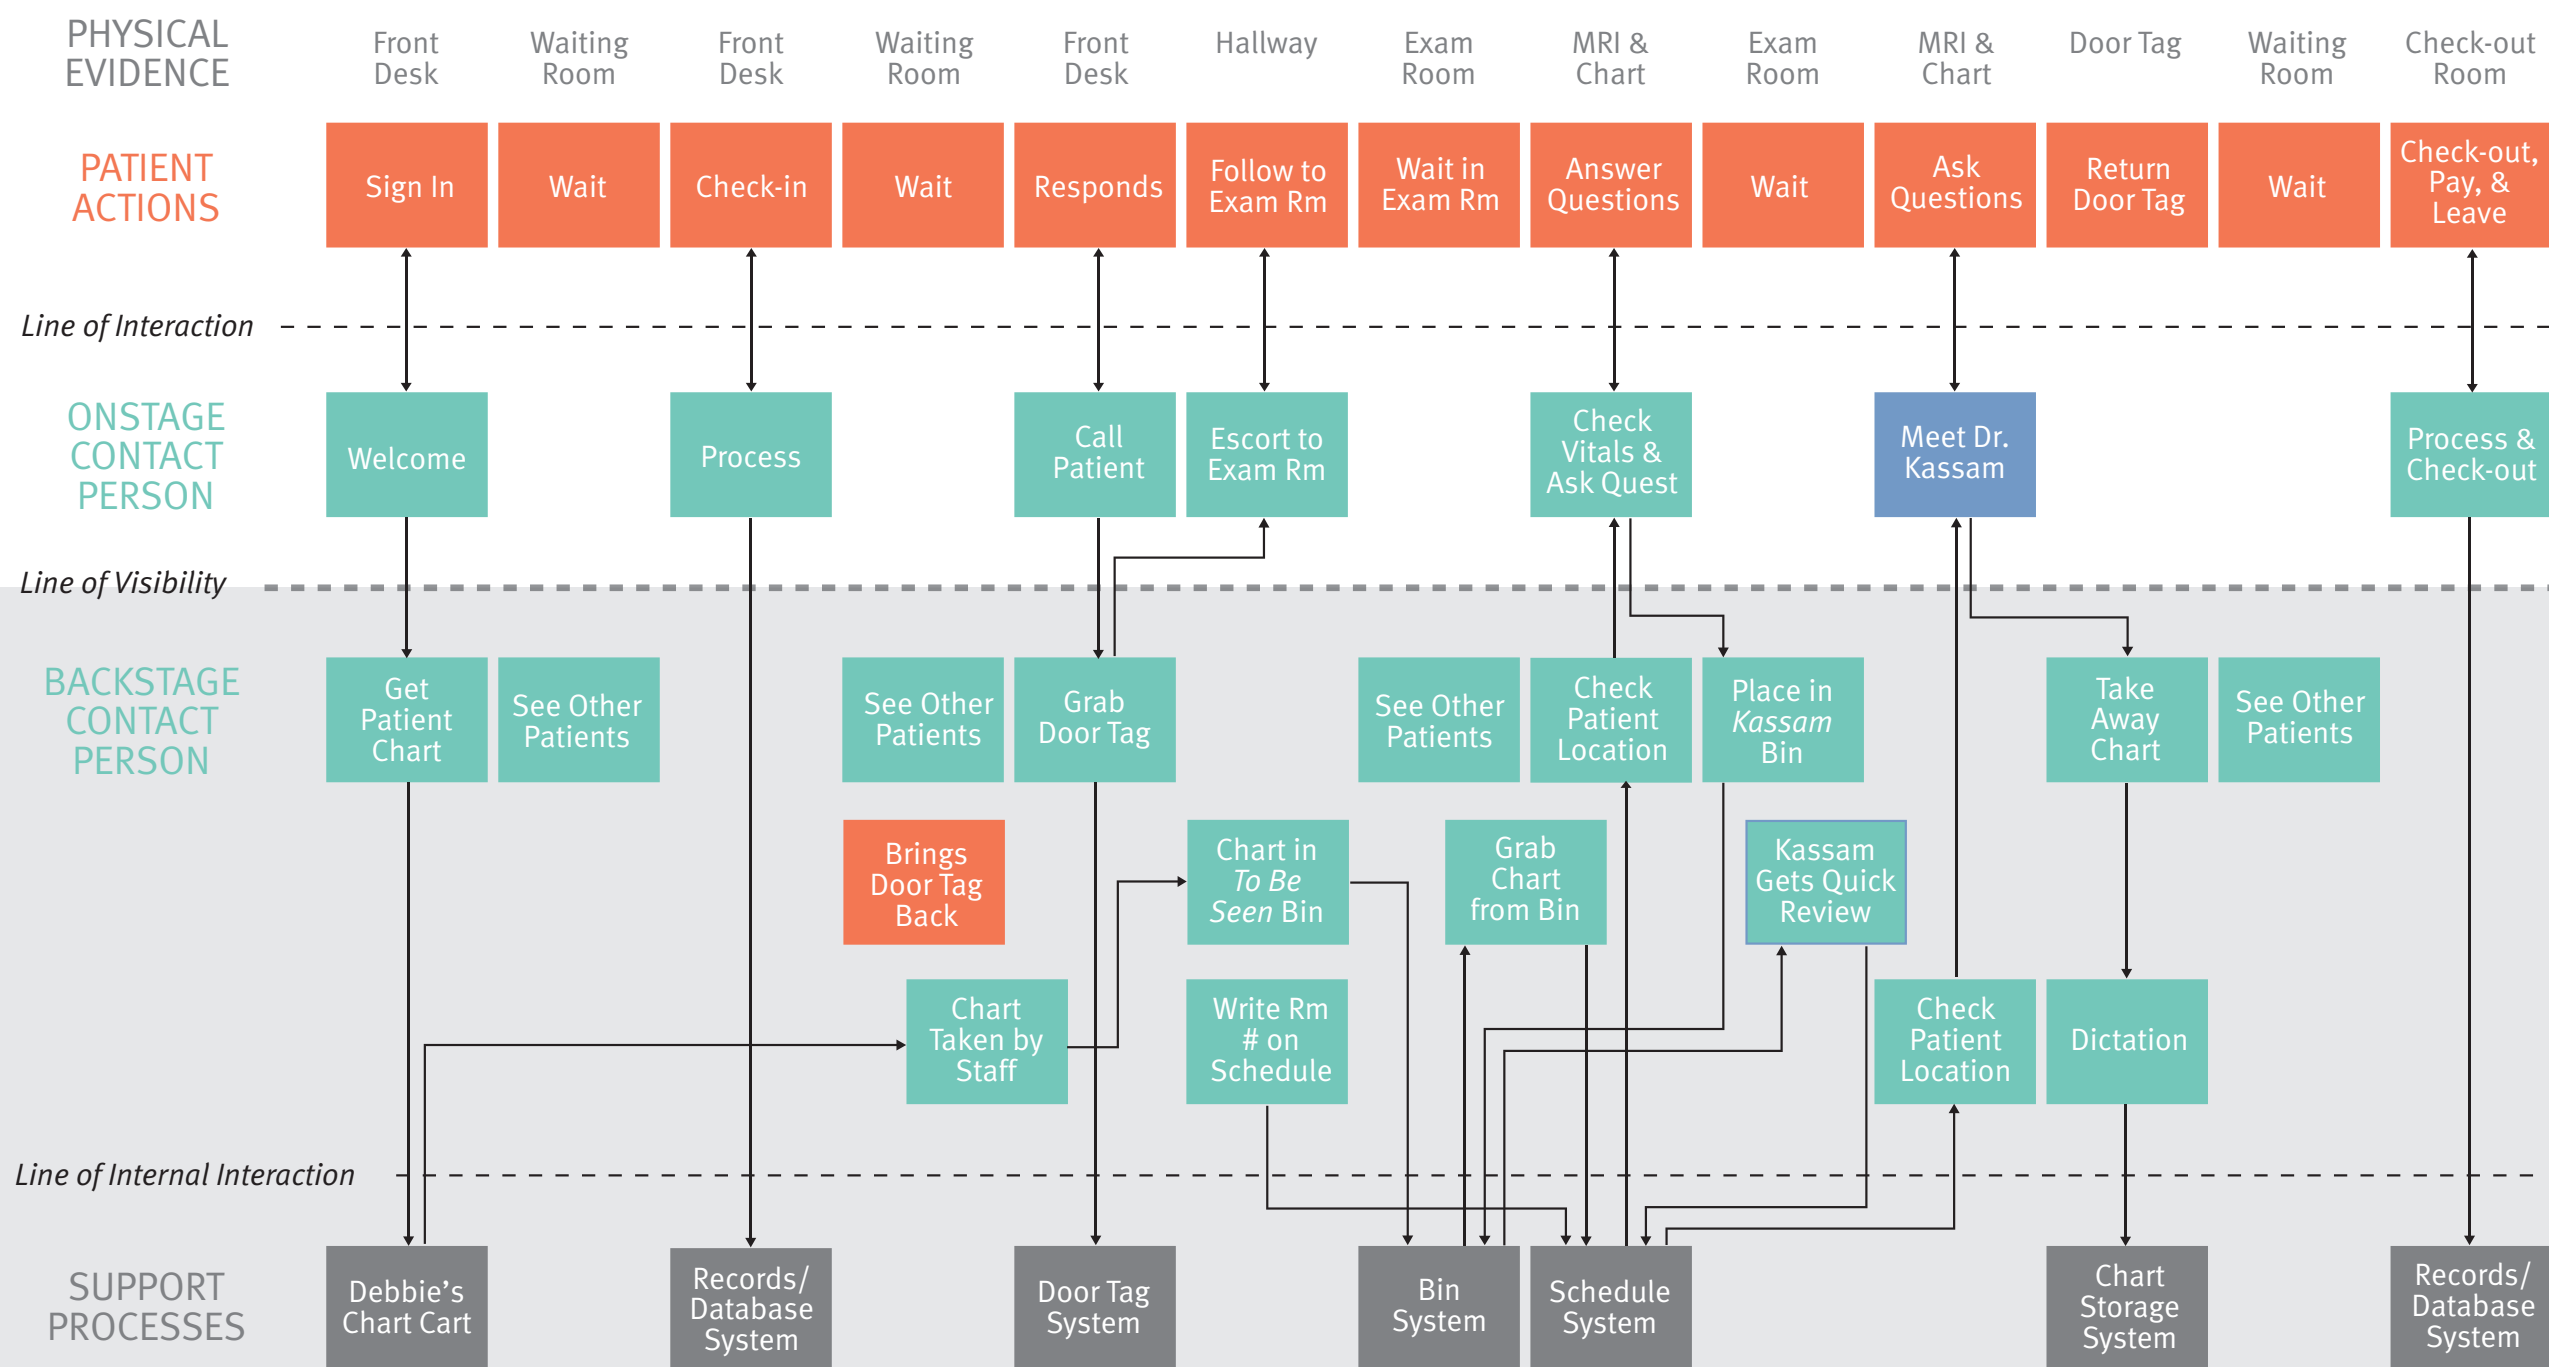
PHYSICAL EVIDENCE

Front Desk
Waiting Room
Front Desk
Waiting Room
Front Desk
Hallway
Exam Room
MRI & Chart
Exam Room
MRI & Chart
Door Tag
Waiting Room
Check-out Room

PATIENT ACTIONS

Sign In
Wait
Check-in
Wait
Responds
Follow to Exam Rm
Wait in Exam Rm
Answer Questions
Wait
Ask Questions
Return Door Tag
Wait
Check-out, Pay, & Leave

Line of Interaction

ONSTAGE CONTACT PERSON

Welcome
Process
Call Patient
Escort to Exam Rm
Check Vitals & Ask Quest
Meet Dr. Kassam
Process & Check-out

Line of Visibility

BACKSTAGE CONTACT PERSON

Get Patient Chart
See Other Patients
See Other Patients
Grab Door Tag
See Other Patients
Check Patient Location
Place in *Kassam* Bin
Take Away Chart
See Other Patients

Brings Door Tag Back
Chart in *To Be Seen* Bin
Grab Chart from Bin
Kassam Gets Quick Review

Chart Taken by Staff
Write Rm # on Schedule
Check Patient Location
Dictation

Line of Internal Interaction

SUPPORT PROCESSES

Debbie's Chart Cart
Records/ Database System
Door Tag System
Bin System
Schedule System
Chart Storage System
Records/ Database System